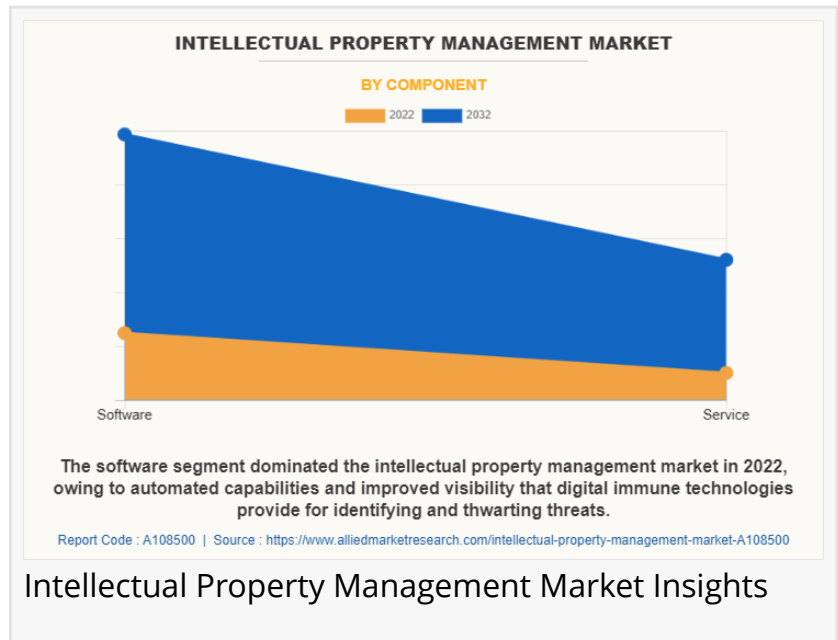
INTELLECTUAL PROPERTY MANAGEMENT MARKET

BY COMPONENT

2022 2032

Software

Service

The software segment dominated the intellectual property management market in 2022, owing to automated capabilities and improved visibility that digital immune technologies provide for identifying and thwarting threats.

Report Code : A108500 | Source : https://www.alliedmarketresearch.com/intellectual-property-management-market-A108500

Intellectual Property Management Market Insights